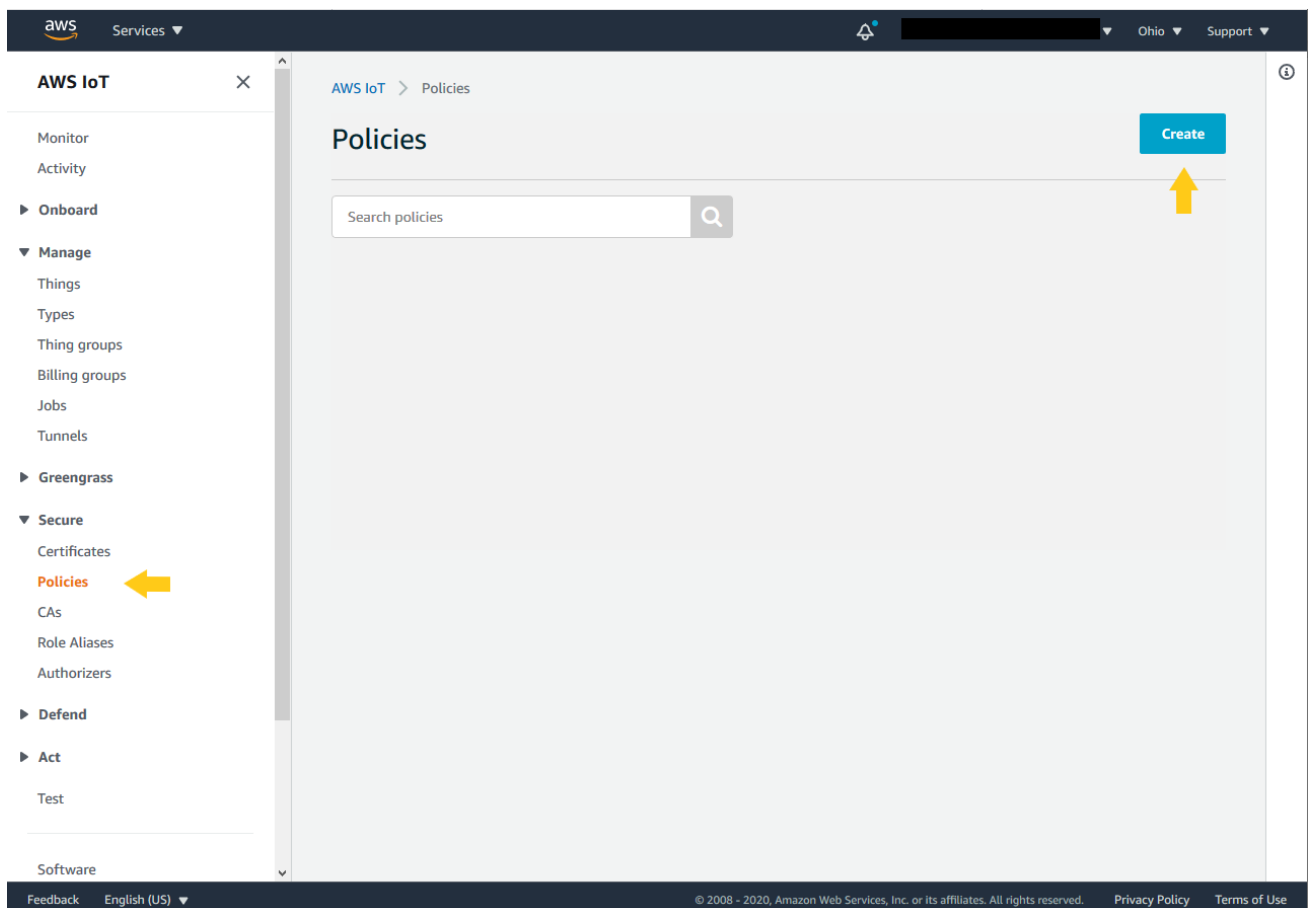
aws Services ▼

Ohio ▼ Support ▼

AWS IoT

Monitor
Activity

▶ Onboard

▼ Manage
Things
Types
Thing groups
Billing groups
Jobs
Tunnels

▶ Greengrass

▼ Secure
Certificates
Policies
CAs
Role Aliases
Authorizers

▶ Defend

▶ Act

Test

Software

AWS IoT > Policies

Policies

Create

Search policies

Feedback English (US) ▼

© 2008 - 2020, Amazon Web Services, Inc. or its affiliates. All rights reserved. Privacy Policy Terms of Use